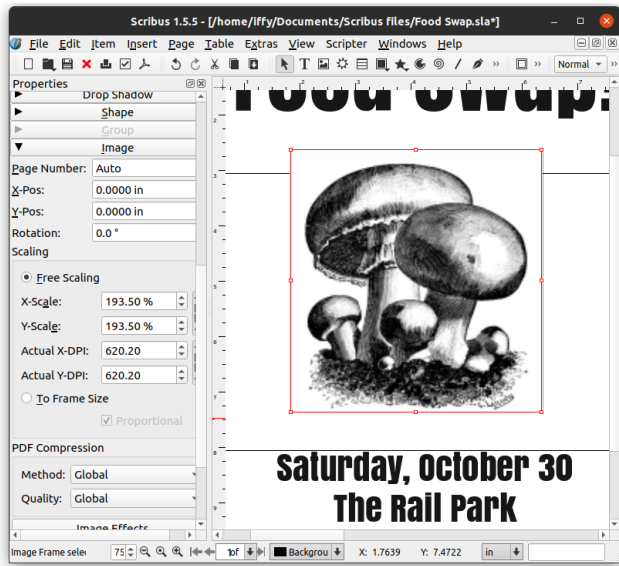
Scribus 1.5.5 - [/home/iffy/Documents/Scribus files/Food Swap.sla*]

File Edit Item Insert Page Table Extras View Scripter Windows Help

Normal

Properties

Drop Shadow
Shape
Group
Image

Page Number: Auto
X-Pos: 0.0000 in
Y-Pos: 0.0000 in
Rotation: 0.0 °
Scaling
Free Scaling
X-Scale: 193.50 %
Y-Scale: 193.50 %
Actual X-DPI: 620.20
Actual Y-DPI: 620.20
To Frame Size
Proportional
PDF Compression
Method: Global
Quality: Global
Image Effects

Food Swap!

Saturday, October 30
The Rail Park

Image Frame sele 75 1 of Backgrou X: 1.7639 Y: 7.4722 in